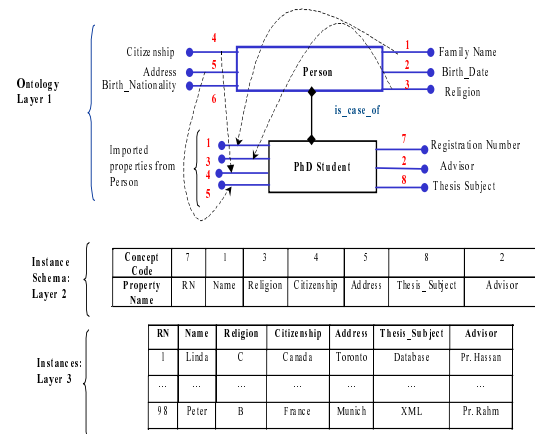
Ontology Layer 1

Citizenship
Address
Birth_Nationality
4
5
6
Person
1
2
3
Family Name
Birth_Date
Religion
is_case_of

Imported properties from Person
1
3
4
5
PhD Student
7
2
8
Registration Number
Advisor
Thesis Subject

Instance Schema: Layer 2

| Concept Code | 7 | 1 | 3 | 4 | 5 | 8 | 2 |
|---|---|---|---|---|---|---|---|
| Property Name | RN | Name | Religion | Citizenship | Address | Thesis_Subject | Advisor |

Instances: Layer 3

| RN | Name | Religion | Citizenship | Address | Thesis_Subject | Advisor |
|---|---|---|---|---|---|---|
| 1 | Linda | C | Canada | Toronto | Database | Pr. Hassan |
| ... | ... | ... | ... | ... | ... | ... |
| 98 | Peter | B | France | Munich | XML | Pr. Rahm |